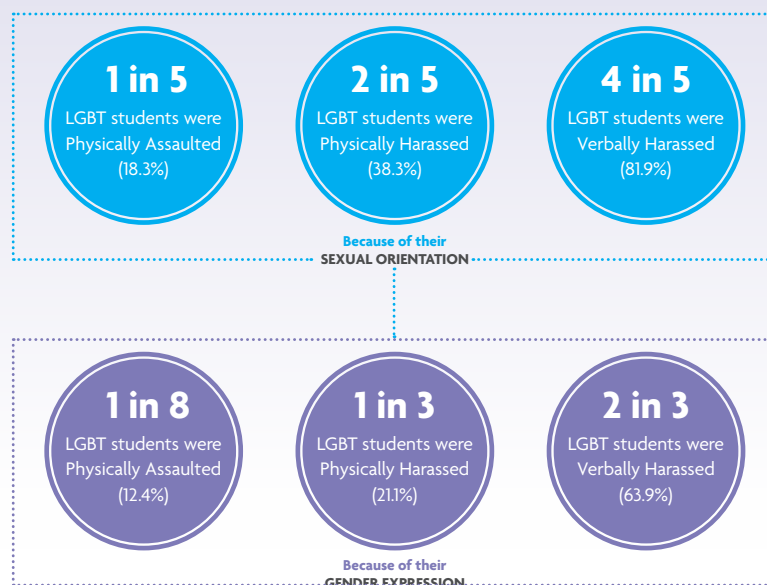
1 in 5
LGBT students were Physically Assaulted (18.3%)

2 in 5
LGBT students were Physically Harassed (38.3%)

4 in 5
LGBT students were Verbally Harassed (81.9%)

Because of their
SEXUAL ORIENTATION

1 in 8
LGBT students were Physically Assaulted (12.4%)

1 in 3
LGBT students were Physically Harassed (21.1%)

2 in 3
LGBT students were Verbally Harassed (63.9%)

Because of their
GENDER EXPRESSION